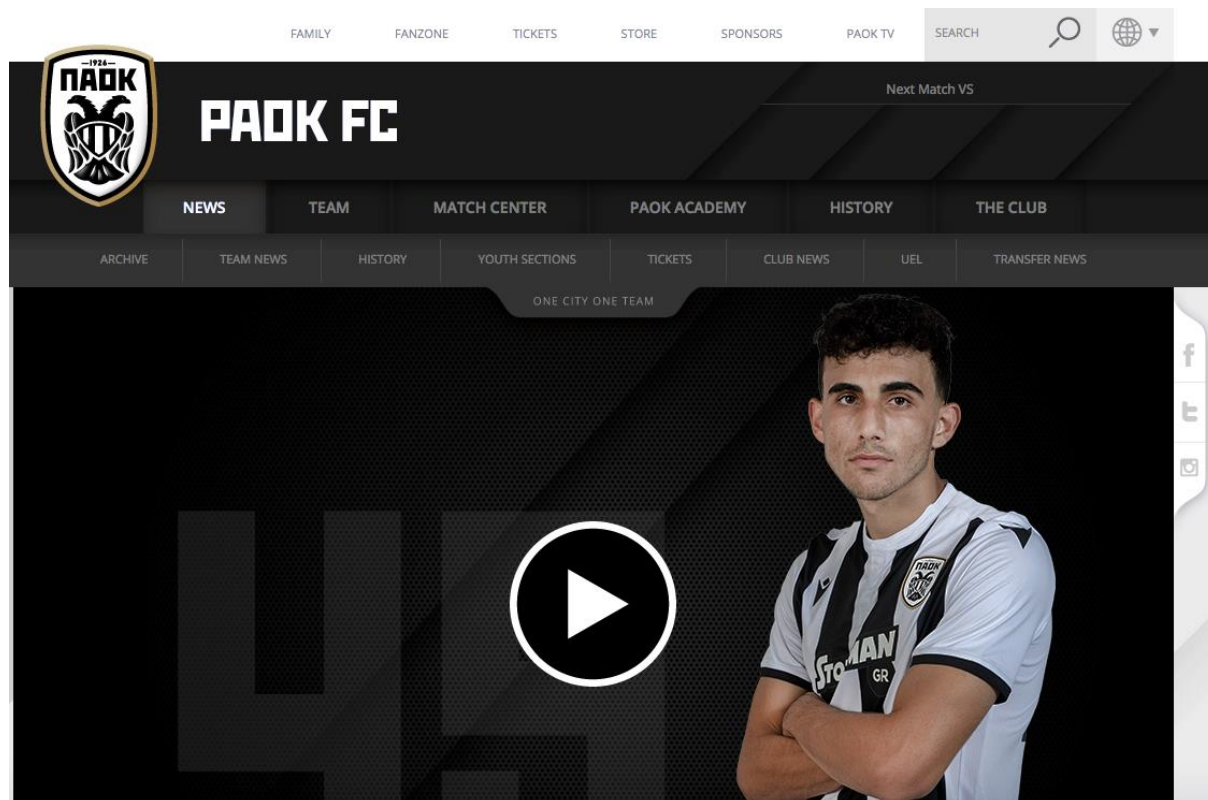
FAMILY FANZONE TICKETS STORE SPONSORS PAOK TV SEARCH

1926
ΠΑΟΚ

PAOK FC

Next Match VS

NEWS TEAM MATCH CENTER PAOK ACADEMY HISTORY THE CLUB

ARCHIVE TEAM NEWS HISTORY YOUTH SECTIONS TICKETS CLUB NEWS UEL TRANSFER NEWS

ONE CITY ONE TEAM

45

ΠΑΟΚ
Stoiximan
GR